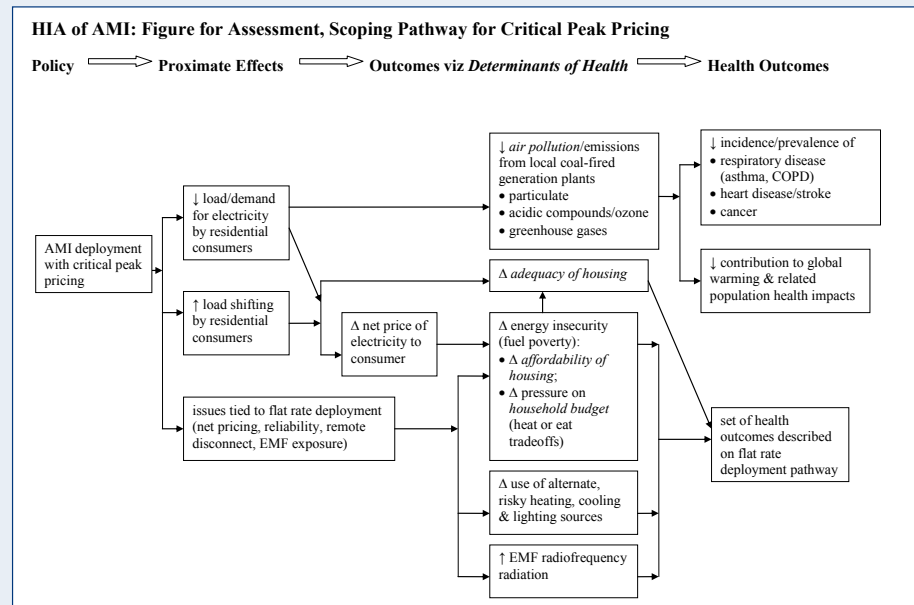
HIA of AMI: Figure for Assessment, Scoping Pathway for Critical Peak Pricing

Policy ⟹ Proximate Effects ⟹ Outcomes viz *Determinants of Health* ⟹ Health Outcomes

AMI deployment with critical peak pricing

↓ load/demand for electricity by residential consumers

↑ load shifting by residential consumers

issues tied to flat rate deployment (net pricing, reliability, remote disconnect, EMF exposure)

Δ net price of electricity to consumer

↓ *air pollution*/emissions from local coal-fired generation plants
• particulate
• acidic compounds/ozone
• greenhouse gases

Δ *adequacy of housing*

Δ energy insecurity (fuel poverty):
• Δ *affordability of housing*;
• Δ pressure on *household budget* (heat or eat tradeoffs)

Δ use of alternate, risky heating, cooling & lighting sources

↑ EMF radiofrequency radiation

↓ incidence/prevalence of
• respiratory disease (asthma, COPD)
• heart disease/stroke
• cancer

↓ contribution to global warming & related population health impacts

set of health outcomes described on flat rate deployment pathway